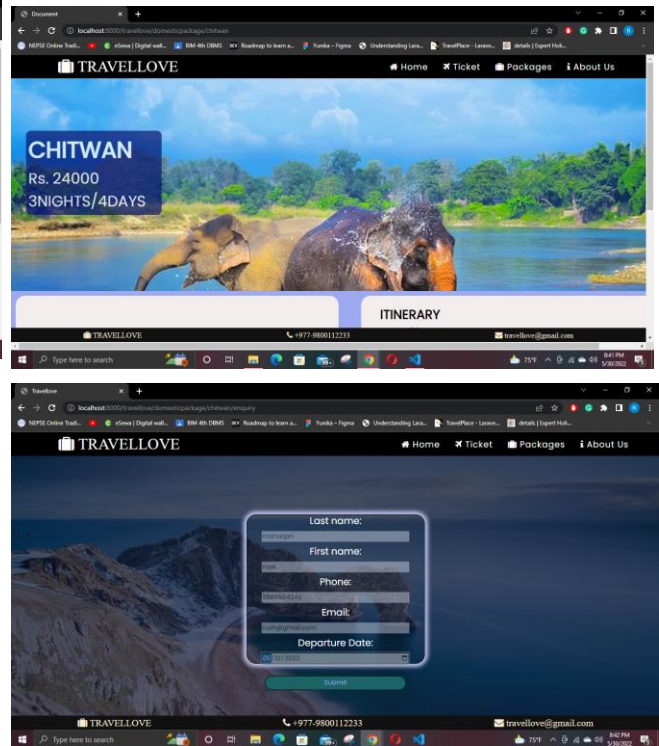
Document
localhost:8000/travellove/domesticpackage/chitwan
NEPSE Online Tradi... eSewa | Digital wall... BIM 4th DBMS Roadmap to learn a... Yunika – Figma Understanding Lara... TravelPlace - Larave... details | Expert Holi...

TRAVELLOVE
Home Ticket Packages About Us

CHITWAN
Rs. 24000
3NIGHTS/4DAYS

ITINERARY

TRAVELLOVE
+977-9800112233
travellove@gmail.com

Type here to search
75°F
8:41 PM
5/30/2022

Travllove
localhost:8000/travellove/domesticpackage/chitwan/enquiry
NEPSE Online Tradi... eSewa | Digital wall... BIM 4th DBMS Roadmap to learn a... Yunika – Figma Understanding Lara... TravelPlace - Larave... details | Expert Holi...

TRAVELLOVE
Home Ticket Packages About Us

Last name:
maharjan
First name:
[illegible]
Phone:
9800654343
Email:
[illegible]@gmail.com
Departure Date:
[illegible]/2022
Submit

TRAVELLOVE
+977-9800112233
travellove@gmail.com

Type here to search
75°F
8:42 PM
5/30/2022